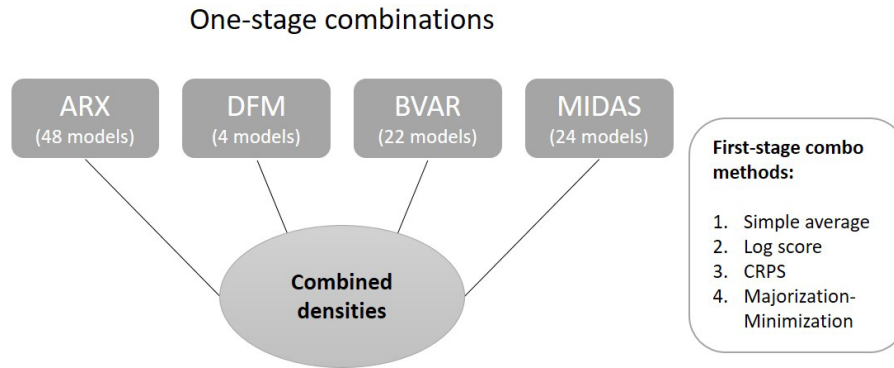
One-stage combinations

ARX
(48 models)

DFM
(4 models)

BVAR
(22 models)

MIDAS
(24 models)

Combined densities

First-stage combo methods:

1. Simple average
2. Log score
3. CRPS
4. Majorization-Minimization